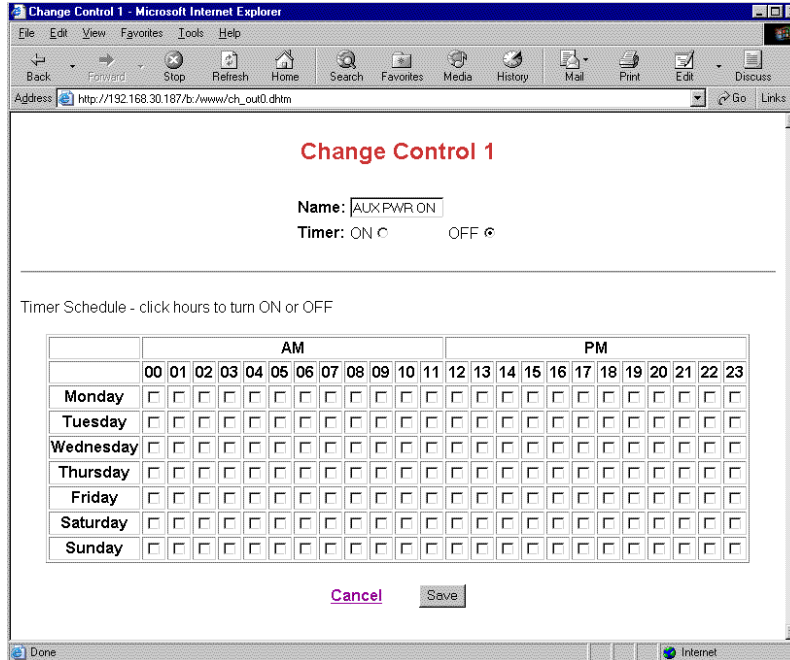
Change Control 1 - Microsoft Internet Explorer

File Edit View Favorites Tools Help

Back Forward Stop Refresh Home Search Favorites Media History Mail Print Edit Discuss

Address http://192.168.30.187/b:/www/ch_out0.dhtm Go Links

Change Control 1

Name: AUX PWR ON
Timer: ON OFF

Timer Schedule - click hours to turn ON or OFF

| | AM | | | | | | | | | | | | PM | | | | | | | | | | | |
|---|---|---|---|---|---|---|---|---|---|---|---|---|---|---|---|---|---|---|---|---|---|---|---|---|
| | 00 | 01 | 02 | 03 | 04 | 05 | 06 | 07 | 08 | 09 | 10 | 11 | 12 | 13 | 14 | 15 | 16 | 17 | 18 | 19 | 20 | 21 | 22 | 23 |
| Monday | | | | | | | | | | | | | | | | | | | | | | | | |
| Tuesday | | | | | | | | | | | | | | | | | | | | | | | | |
| Wednesday | | | | | | | | | | | | | | | | | | | | | | | | |
| Thursday | | | | | | | | | | | | | | | | | | | | | | | | |
| Friday | | | | | | | | | | | | | | | | | | | | | | | | |
| Saturday | | | | | | | | | | | | | | | | | | | | | | | | |
| Sunday | | | | | | | | | | | | | | | | | | | | | | | | |

Cancel Save

Done Internet